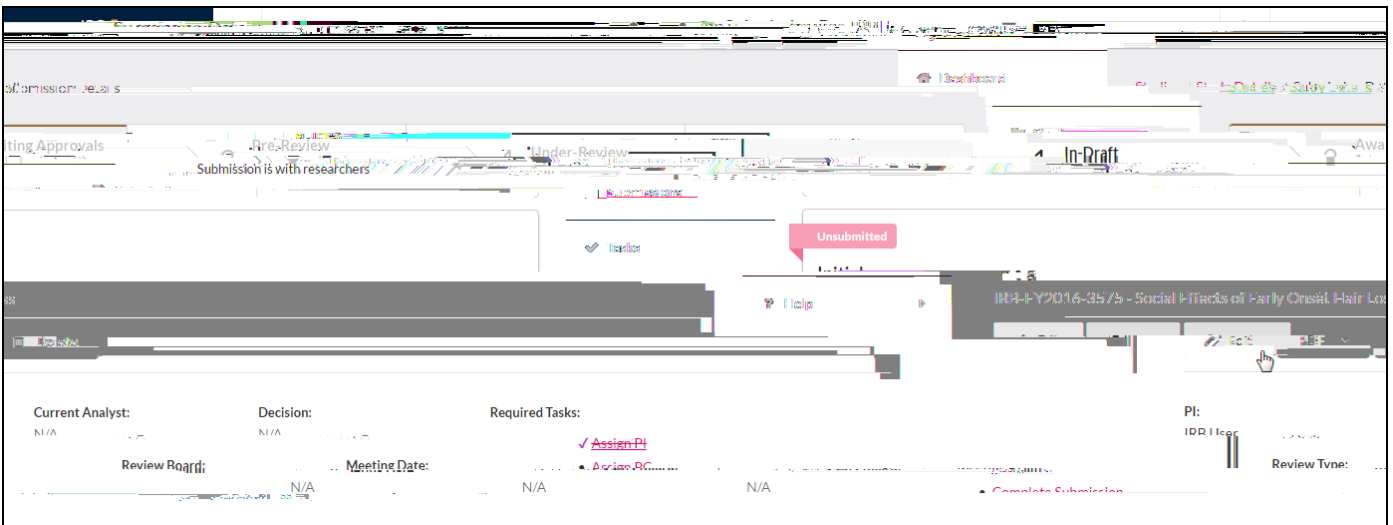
Dashboard

Commission Details

Awaiting Approvals

Pre-Review

Under-Review

In-Draft

Submission is with researchers

Unsubmitted

Tasks

Help

IRB-FY2016-3575 - Social Effects of Early Onset Hair Loss

Edit

Current Analyst:
N/A

Decision:
N/A

Required Tasks:
✓ Assign PI
• Assign PC
• Complete Submission

PI:
IRB User

Review Board:

Meeting Date:

N/A

N/A

N/A

Review Type: